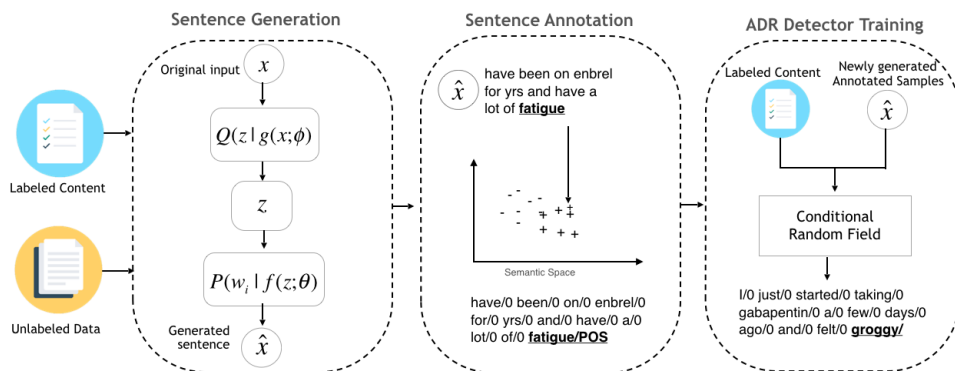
Sentence Generation

Sentence Annotation

ADR Detector Training

Labeled Content

Unlabeled Data

Original input $x$

$Q(z \mid g(x;\phi)$

$z$

$P(w_i \mid f(z;\theta)$

Generated sentence $\hat{x}$

$\hat{x}$ have been on enbrel for yrs and have a lot of fatigue

- - - - - + + + + + + +

Semantic Space

have/0 been/0 on/0 enbrel/0 for/0 yrs/0 and/0 have/0 a/0 lot/0 of/0 fatigue/POS

Labeled Content

Newly generated Annotated Samples

$\hat{x}$

Conditional Random Field

I/0 just/0 started/0 taking/0 gabapentin/0 a/0 few/0 days/0 ago/0 and/0 felt/0 groggy/